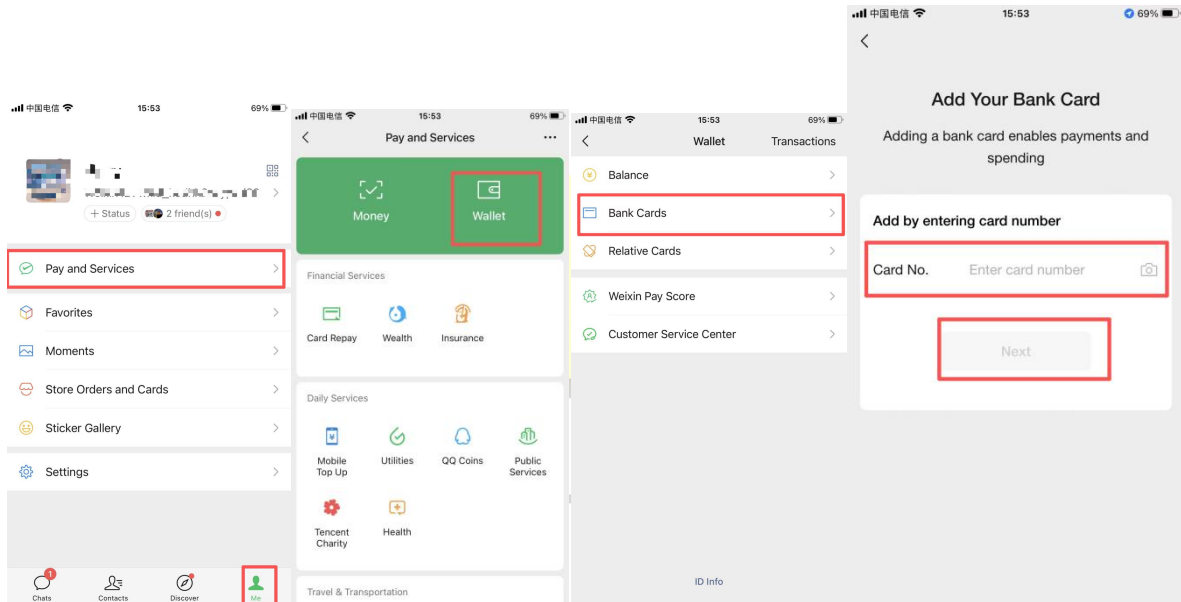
中国电信 15:53 69%

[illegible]
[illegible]
+ Status 2 friend(s)

Pay and Services

Favorites

Moments

Store Orders and Cards

Sticker Gallery

Settings

1
Chats Contacts Discover Me

中国电信 15:53 69%

Pay and Services

Money Wallet

Financial Services

Card Repay Wealth Insurance

Daily Services

Mobile Top Up Utilities QQ Coins Public Services

Tencent Charity Health

Travel & Transportation

中国电信 15:53 69%

Wallet Transactions

Balance

Bank Cards

Relative Cards

Weixin Pay Score

Customer Service Center

ID Info

中国电信 15:53 69%

Add Your Bank Card

Adding a bank card enables payments and spending

Add by entering card number

Card No. Enter card number

Next